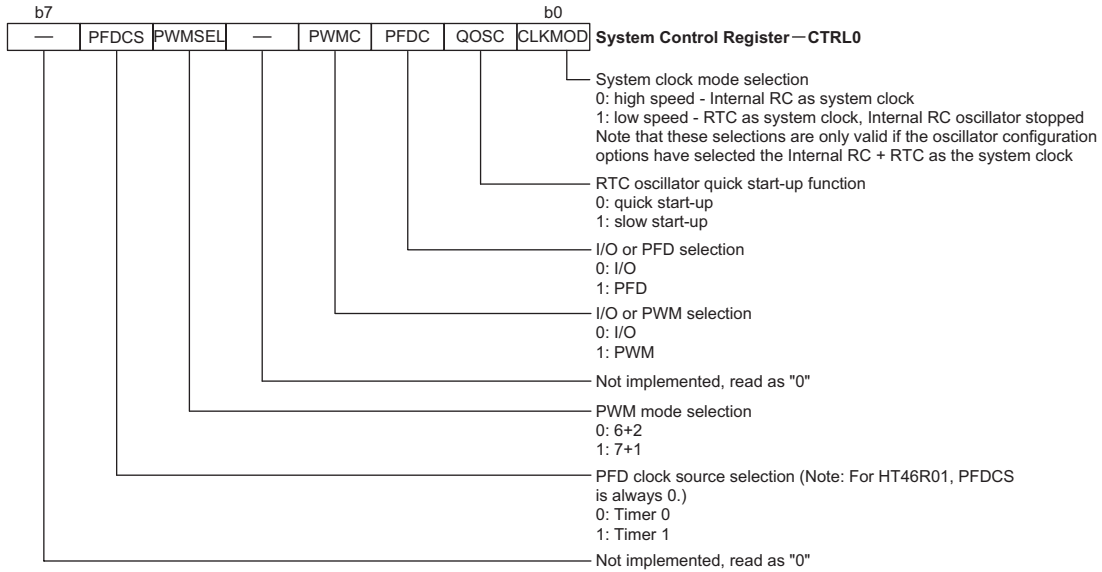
b7 b0

| — | PFDCS | PWMSEL | — | PWMC | PFDC | QOSC | CLKMOD |
|---|---|---|---|---|---|---|---|

System Control Register－CTRL0

System clock mode selection
0: high speed - Internal RC as system clock
1: low speed - RTC as system clock, Internal RC oscillator stopped
Note that these selections are only valid if the oscillator configuration options have selected the Internal RC + RTC as the system clock

RTC oscillator quick start-up function
0: quick start-up
1: slow start-up

I/O or PFD selection
0: I/O
1: PFD

I/O or PWM selection
0: I/O
1: PWM

Not implemented, read as "0"

PWM mode selection
0: 6+2
1: 7+1

PFD clock source selection (Note: For HT46R01, PFDCS is always 0.)
0: Timer 0
1: Timer 1

Not implemented, read as "0"